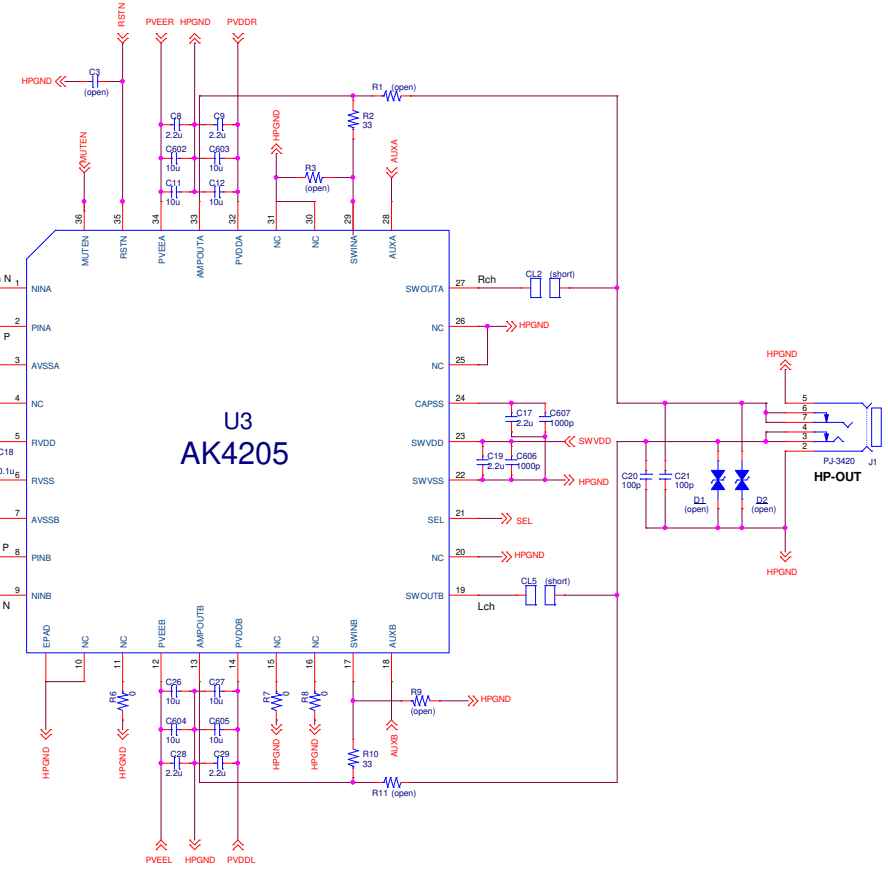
RSTN
PVEER HPGND PVDDR
HPGND
C3
(open)
R1 (open)
R2
33
C8
2.2u
C9
2.2u
C602
10u
C603
10u
C11
10u
C12
10u
MUTEN
HPGND
R3
(open)
AUXA
36 35 34 33 32 31 30 29 28
MUTEN RSTN PVEEA AMPOUTA PVDDA NC NC SWINA AUXA

N
1 NINA
2 PINA
P
3 AVSSA
4 NC
5 RVDD
C18
0.1u
6 RVSS
7 AVSSB
P
8 PINB
9 NINB
N

U3
AK4205

27 SWOUTA
Rch
CL2 (short)
26 NC
HPGND
25 NC
24 CAPSS
C17
2.2u
C607
1000p
23 SWVDD
SWVDD
C19
2.2u
C606
1000p
22 SWVSS
HPGND
21 SEL
SEL
20 NC
HPGND
19 SWOUTB
CL5 (short)
Lch

HPGND
5
6
7
4
3
2
PJ-3420
J1
HP-OUT
C20
100p
C21
100p
D1
(open)
D2
(open)
HPGND

EPAD NC NC PVEEB AMPOUTB PVDDB NC NC SWINB AUXB
10 11 12 13 14 15 16 17 18
R6
0
C26
10u
C27
10u
R7
0
R8
0
R9
(open)
HPGND
C604
10u
C605
10u
C28
2.2u
C29
2.2u
R10
33
R11 (open)
HPGND HPGND HPGND HPGND AUXB
PVEEL HPGND PVDDL